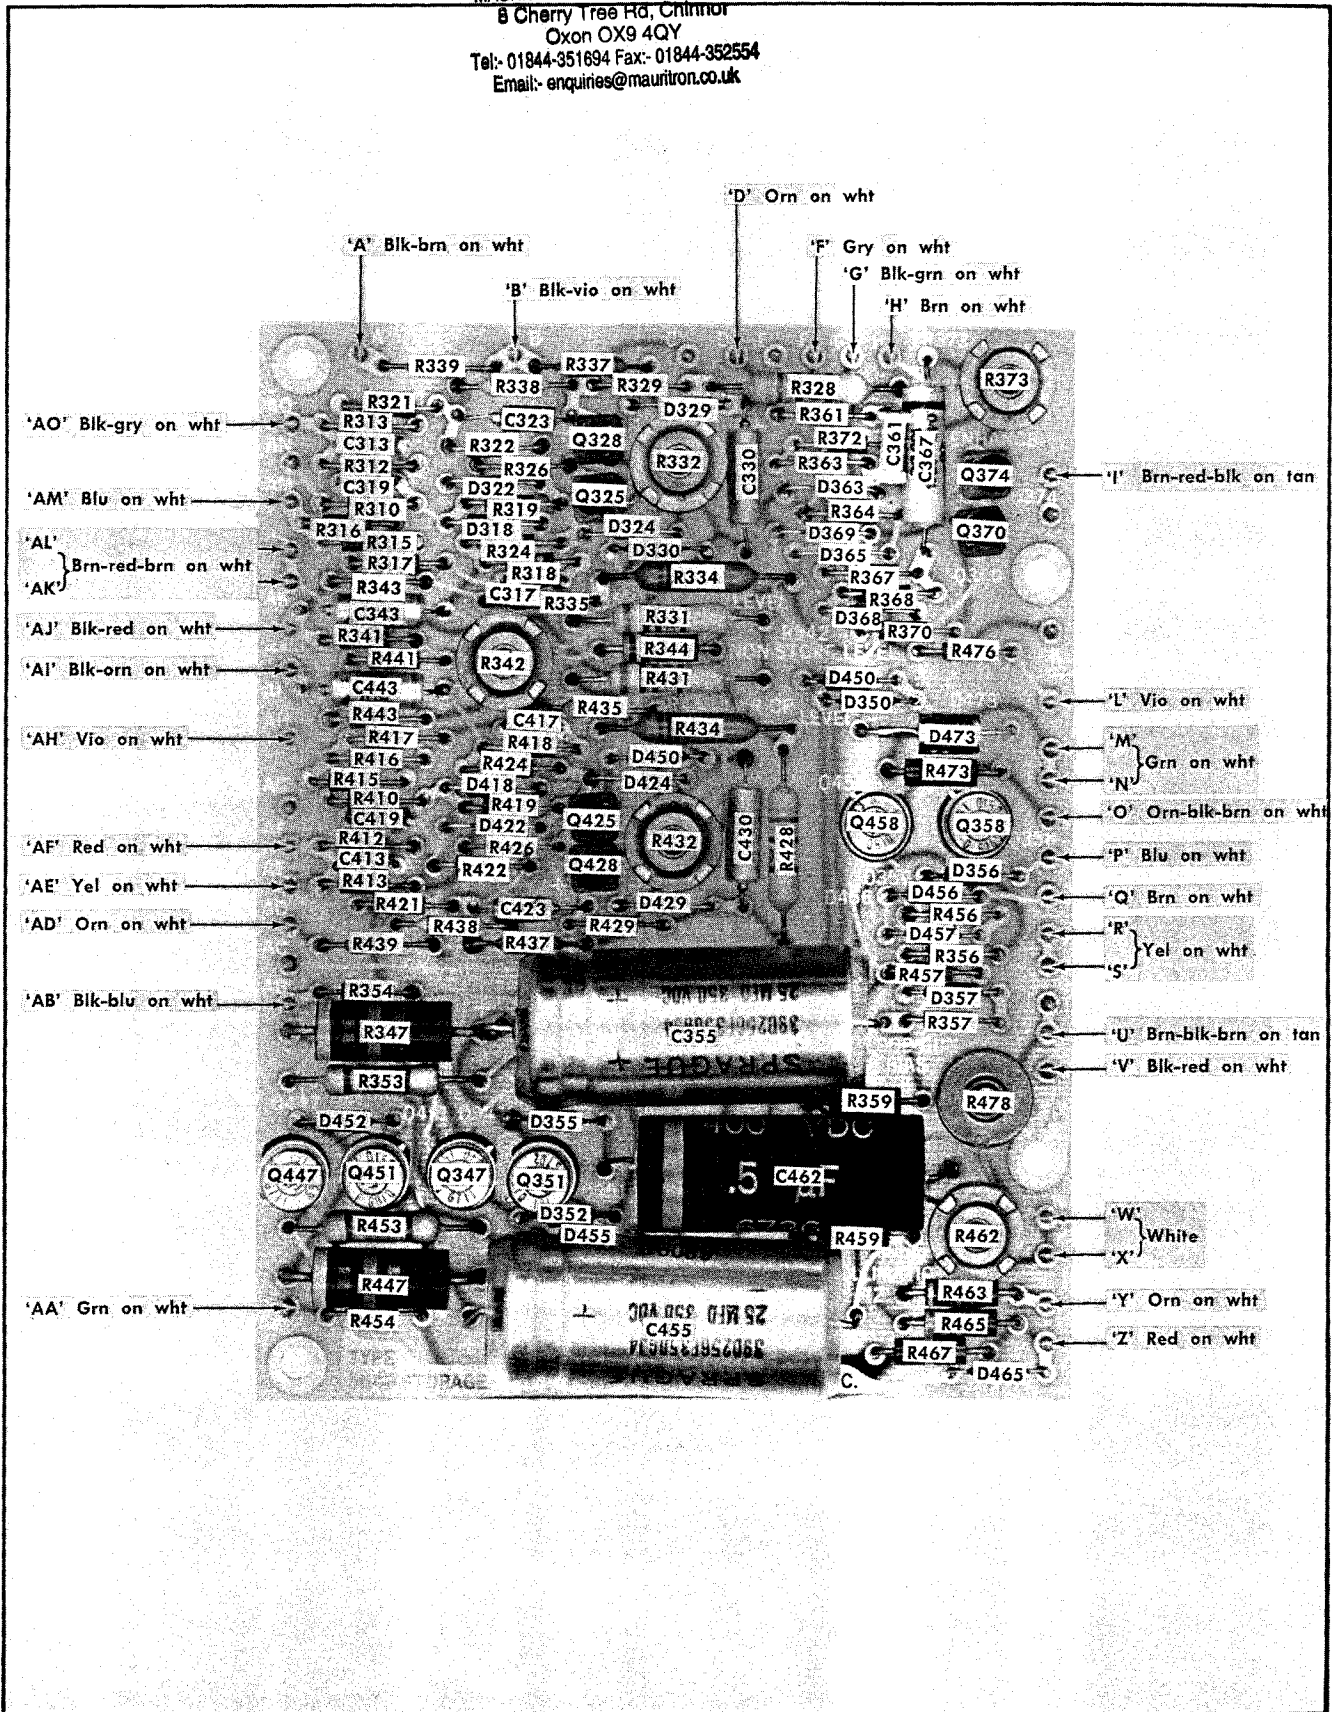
8 Cherry Tree Rd, Chinnor
Oxon OX9 4QY
Tel:- 01844-351694 Fax:- 01844-352554
Email:- enquiries@mauritron.co.uk

'D' Orn on wht
'A' Blk-brn on wht
'F' Gry on wht
'G' Blk-grn on wht
'B' Blk-vio on wht
'H' Brn on wht

R339 R337 R338 R329 R328 R373 R321 R313 C323 D329 R361 C313 R322 Q328 R372 C361 C367 R312 R326 R332 C330 R363 Q374 C319 D322 Q325 D363 R310 R319 R364 D318 D324 D369 Q370 R316 R315 R324 D330 D365 R317 R318 R334 R367 R343 C317 R335 R368 C343 R331 D368 R370 R341 R344 R476 R441 R342 C443 R431 D450 D350 R443 C417 R435 R434 D473 R417 R418 R416 R424 D450 R473 R415 D418 D424 R410 R419 Q458 Q358 C419 D422 Q425 R432 C430 R428 R412 R426 C413 Q428 R422 D356 R413 D456 R421 C423 D429 R456 R438 R429 D457 R439 R437 R356 R457 R354 D357 R347 C355 R357 R353 R359 R478 D452 D355 C462 Q447 Q451 Q347 Q351 R453 D352 D455 R459 R462 R447 R463 R454 C455 R465 R467 D465

'AO' Blk-gry on wht
'AM' Blu on wht
'AL'
'AK'
Brn-red-brn on wht
'AJ' Blk-red on wht
'AI' Blk-orn on wht
'AH' Vio on wht
'AF' Red on wht
'AE' Yel on wht
'AD' Orn on wht
'AB' Blk-blu on wht
'AA' Grn on wht

'I' Brn-red-blk on tan
'L' Vio on wht
'M'
'N'
Grn on wht
'O' Orn-blk-brn on wht
'P' Blu on wht
'Q' Brn on wht
'R'
'S'
Yel on wht
'U' Brn-blk-brn on tan
'V' Blk-red on wht
'W'
'X'
White
'Y' Orn on wht
'Z' Red on wht

SPRAGUE
25 MFD 350 VDC
400 VDC
.5
25 MFD 350 VDC
C.